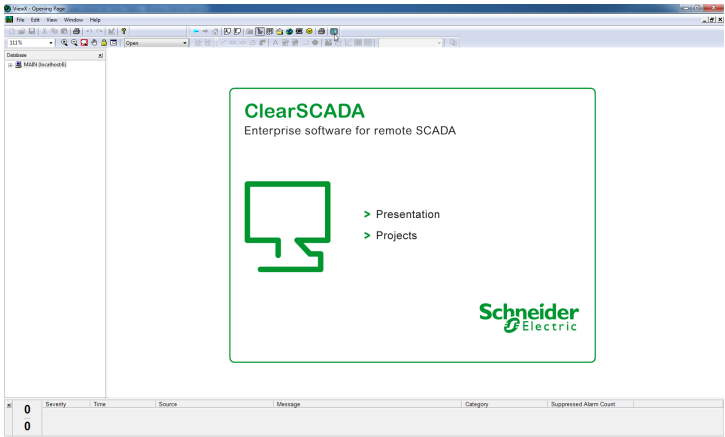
ViewX - Opening Page

File Edit View Window Help

111%

Open

Database

MAIN (localhost6)

ClearSCADA

Enterprise software for remote SCADA

> Presentation

> Projects

Schneider Electric

| Severity | Time | Source | Message | Category | Suppressed Alarm Count |
|---|---|---|---|---|---|

0

0